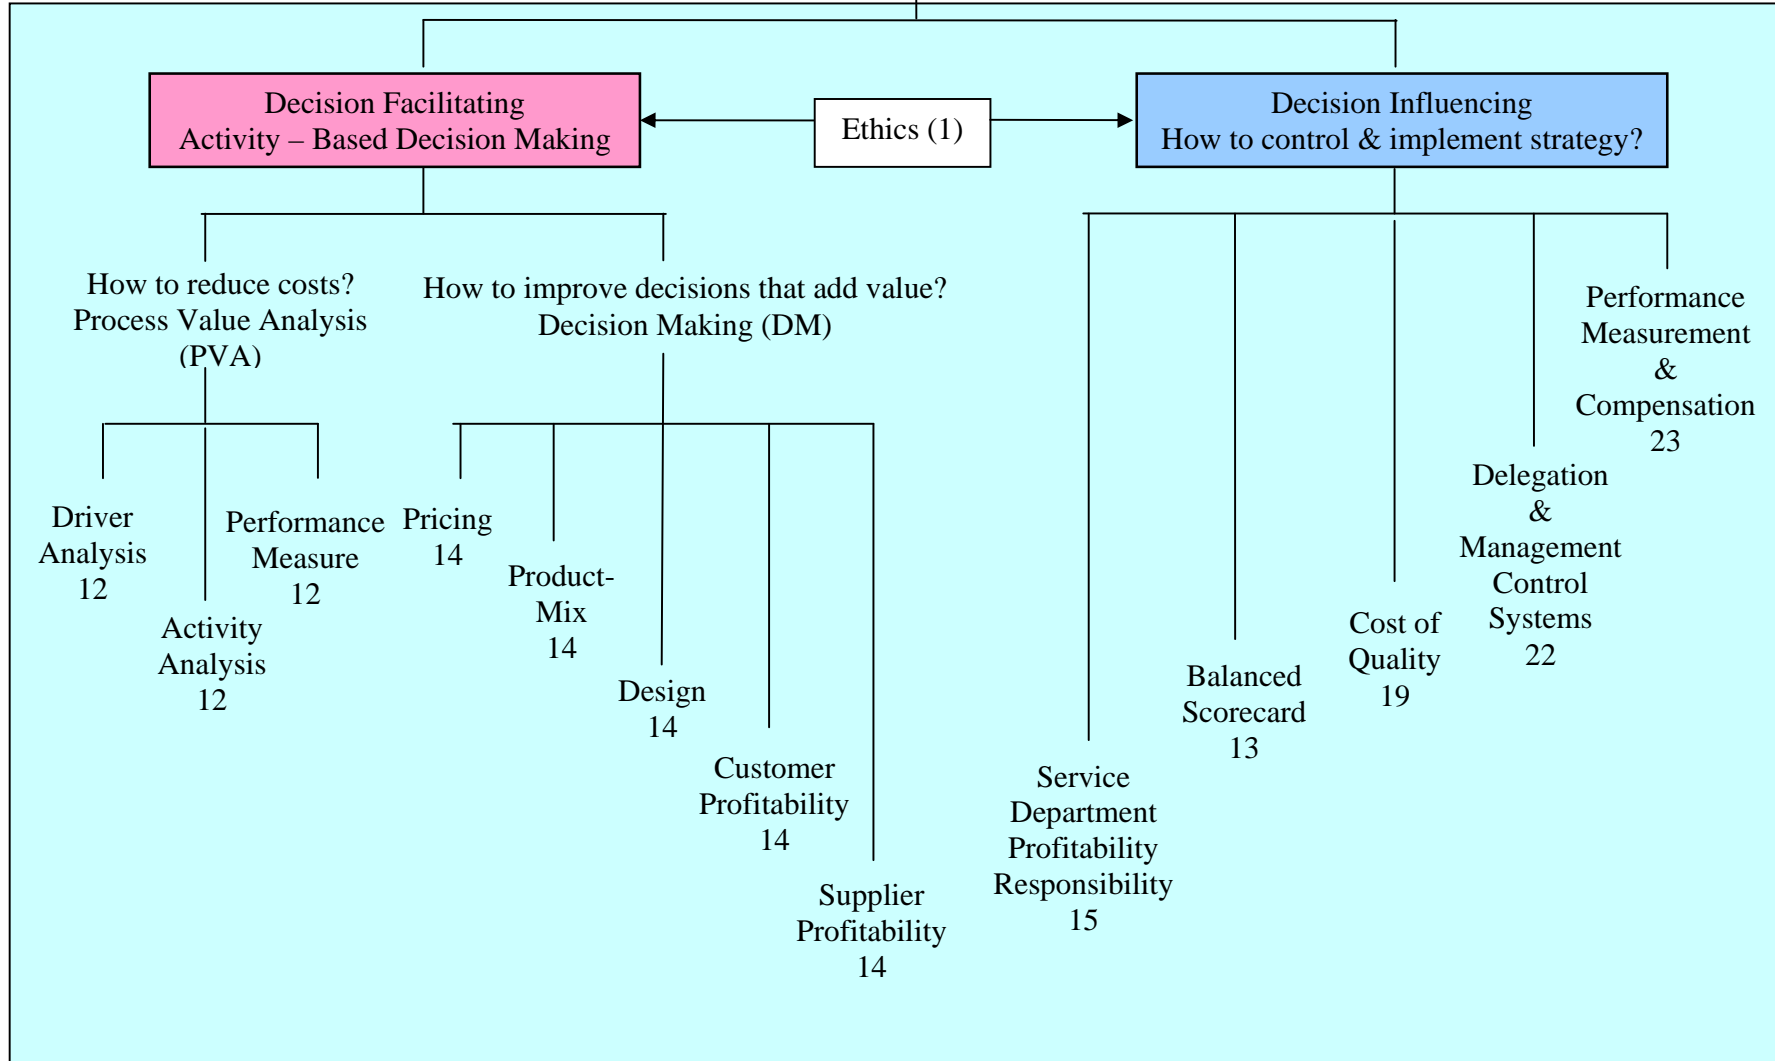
Decision Facilitating
Activity – Based Decision Making

Ethics (1)

Decision Influencing
How to control & implement strategy?

How to reduce costs?
Process Value Analysis (PVA)

How to improve decisions that add value?
Decision Making (DM)

Driver Analysis 12

Activity Analysis 12

Performance Measure 12

Pricing 14

Product-Mix 14

Design 14

Customer Profitability 14

Supplier Profitability 14

Service Department Profitability Responsibility 15

Balanced Scorecard 13

Cost of Quality 19

Delegation & Management Control Systems 22

Performance Measurement & Compensation 23